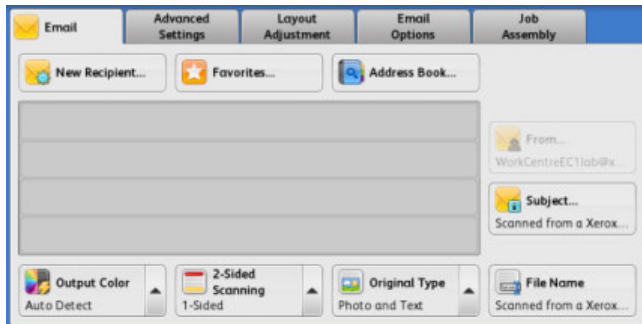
Email
Advanced Settings
Layout Adjustment
Email Options
Job Assembly

New Recipient...
Favorites...
Address Book...

From...
WorkCentreEC1lab@x...

Subject...
Scanned from a Xerox...

Output Color
Auto Detect

2-Sided Scanning
1-Sided

Original Type
Photo and Text

File Name
Scanned from a Xerox...